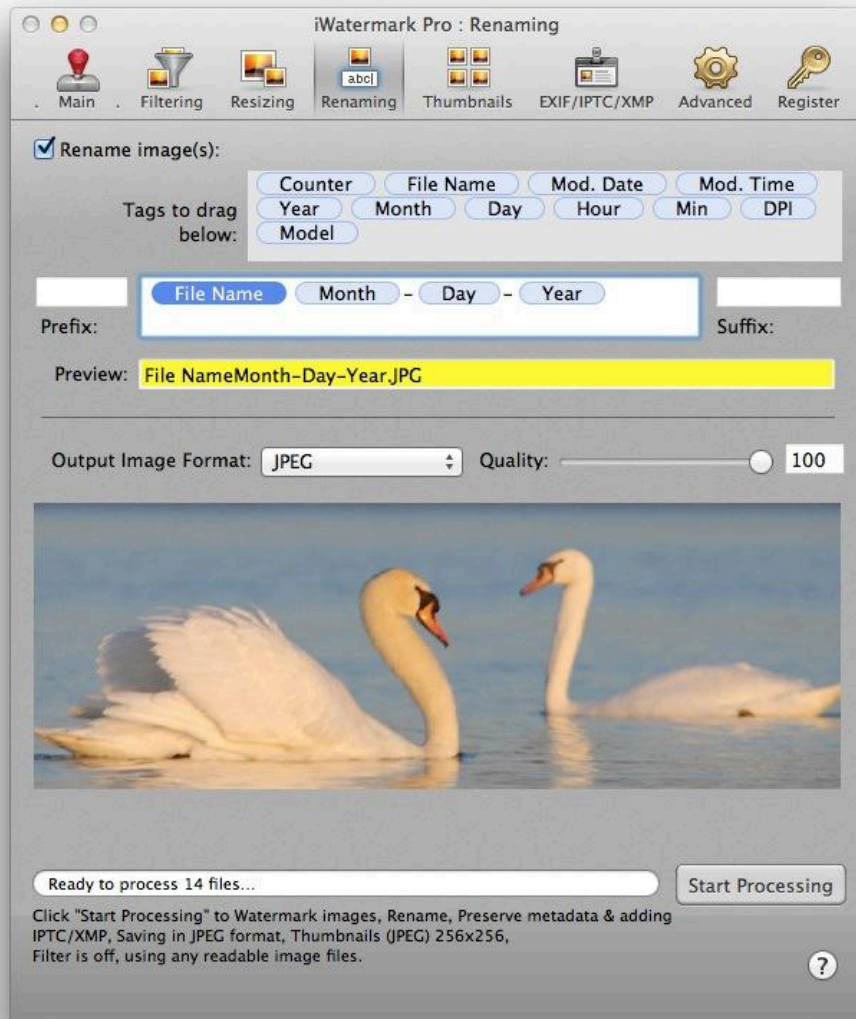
iWatermark Pro : Renaming

. Main . Filtering Resizing abc| Renaming Thumbnails EXIF/IPTC/XMP Advanced Register

Rename image(s):

Tags to drag below:

Counter File Name Mod. Date Mod. Time
Year Month Day Hour Min DPI
Model

Prefix:

File Name Month - Day - Year

Suffix:

Preview: File NameMonth-Day-Year.JPG

Output Image Format: JPEG Quality: 100

Ready to process 14 files...

Start Processing

Click "Start Processing" to Watermark images, Rename, Preserve metadata & adding IPTC/XMP, Saving in JPEG format, Thumbnails (JPEG) 256x256, Filter is off, using any readable image files.

?